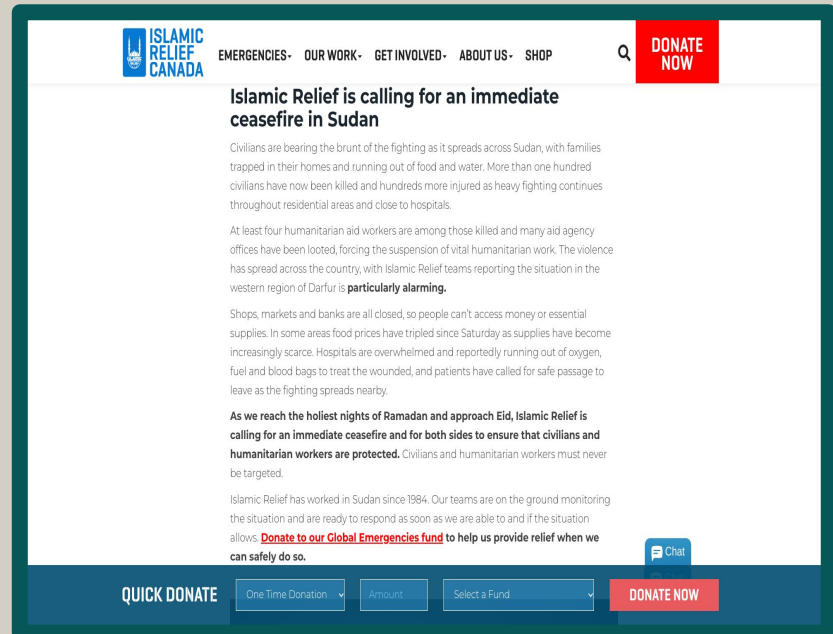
ISLAMIC RELIEF CANADA

EMERGENCIES OUR WORK GET INVOLVED ABOUT US SHOP

DONATE NOW

Islamic Relief is calling for an immediate ceasefire in Sudan

Civilians are bearing the brunt of the fighting as it spreads across Sudan, with families trapped in their homes and running out of food and water. More than one hundred civilians have now been killed and hundreds more injured as heavy fighting continues throughout residential areas and close to hospitals.

At least four humanitarian aid workers are among those killed and many aid agency offices have been looted, forcing the suspension of vital humanitarian work. The violence has spread across the country, with Islamic Relief teams reporting the situation in the western region of Darfur is **particularly alarming.**

Shops, markets and banks are all closed, so people can't access money or essential supplies. In some areas food prices have tripled since Saturday as supplies have become increasingly scarce. Hospitals are overwhelmed and reportedly running out of oxygen, fuel and blood bags to treat the wounded, and patients have called for safe passage to leave as the fighting spreads nearby.

**As we reach the holiest nights of Ramadan and approach Eid, Islamic Relief is calling for an immediate ceasefire and for both sides to ensure that civilians and humanitarian workers are protected.** Civilians and humanitarian workers must never be targeted.

Islamic Relief has worked in Sudan since 1984. Our teams are on the ground monitoring the situation and are ready to respond as soon as we are able to and if the situation allows. **Donate to our Global Emergencies fund to help us provide relief when we can safely do so.**

Chat

QUICK DONATE One Time Donation Amount Select a Fund DONATE NOW